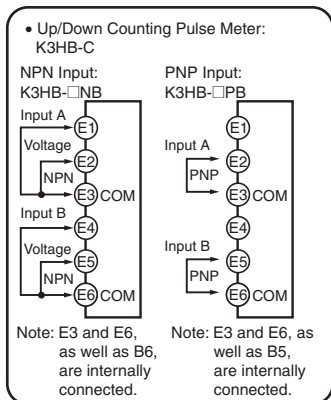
• Up/Down Counting Pulse Meter: K3HB-C

NPN Input: K3HB-□NB

Input A
E1
Voltage
E2
NPN
E3 COM
Input B
E4
Voltage
E5
NPN
E6 COM

Note: E3 and E6, as well as B6, are internally connected.

PNP Input: K3HB-□PB

E1
Input A
E2
PNP
E3 COM
E4
Input B
E5
PNP
E6 COM

Note: E3 and E6, as well as B5, are internally connected.